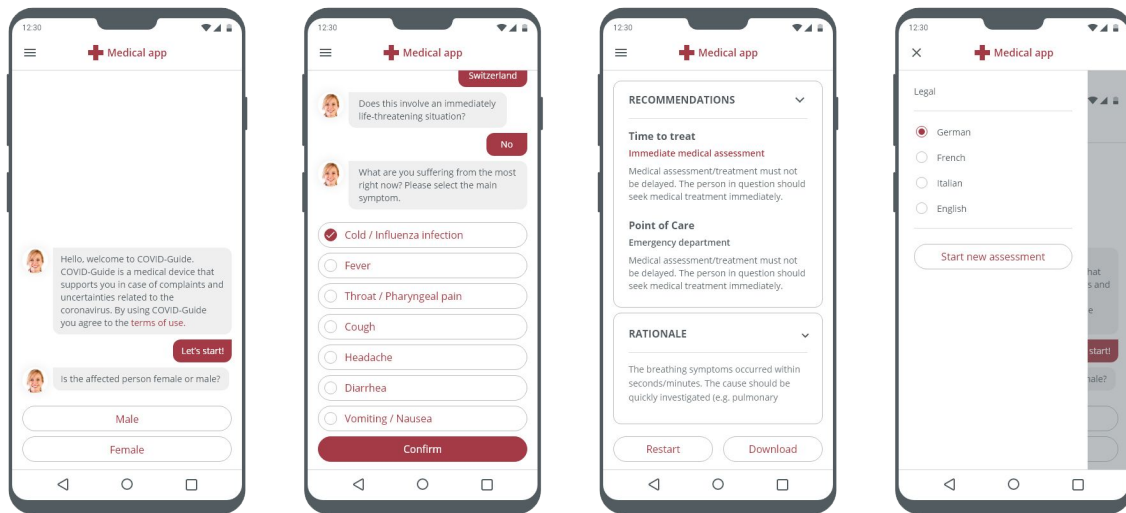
12:30

Medical app

Hello, welcome to COVID-Guide. COVID-Guide is a medical device that supports you in case of complaints and uncertainties related to the coronavirus. By using COVID-Guide you agree to the terms of use.

Let's start!

Is the affected person female or male?

Male

Female

12:30

Medical app

Switzerland

Does this involve an immediately life-threatening situation?

No

What are you suffering from the most right now? Please select the main symptom.

Cold / Influenza infection

Fever

Throat / Pharyngeal pain

Cough

Headache

Diarrhea

Vomiting / Nausea

Confirm

12:30

Medical app

RECOMMENDATIONS

Time to treat

Immediate medical assessment

Medical assessment/treatment must not be delayed. The person in question should seek medical treatment immediately.

Point of Care

Emergency department

Medical assessment/treatment must not be delayed. The person in question should seek medical treatment immediately.

RATIONALE

The breathing symptoms occurred within seconds/minutes. The cause should be quickly investigated (e.g. pulmonary

Restart

Download

12:30

Medical app

Legal

German

French

Italian

English

Start new assessment

hat
s and
e
start!
nale?